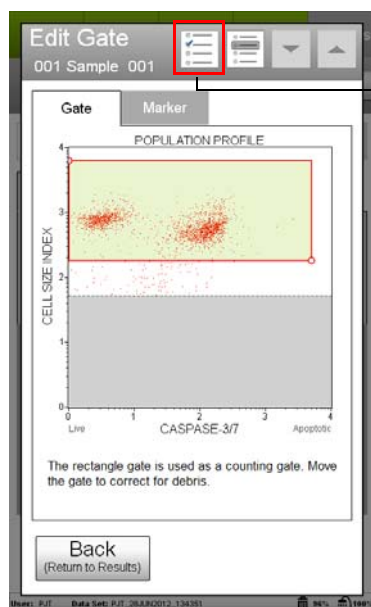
Edit Gate
001 Sample 001

Gate | Marker

POPULATION PROFILE

CELL SIZE INDEX

4
3
2
1
0

0 1 2 3 4
Live CASPASE-3/7 Apoptotic

The rectangle gate is used as a counting gate. Move the gate to correct for debris.

Back
(Return to Results)

User: PJT Data Set: PJT 28JUN2012 134351 96% 100